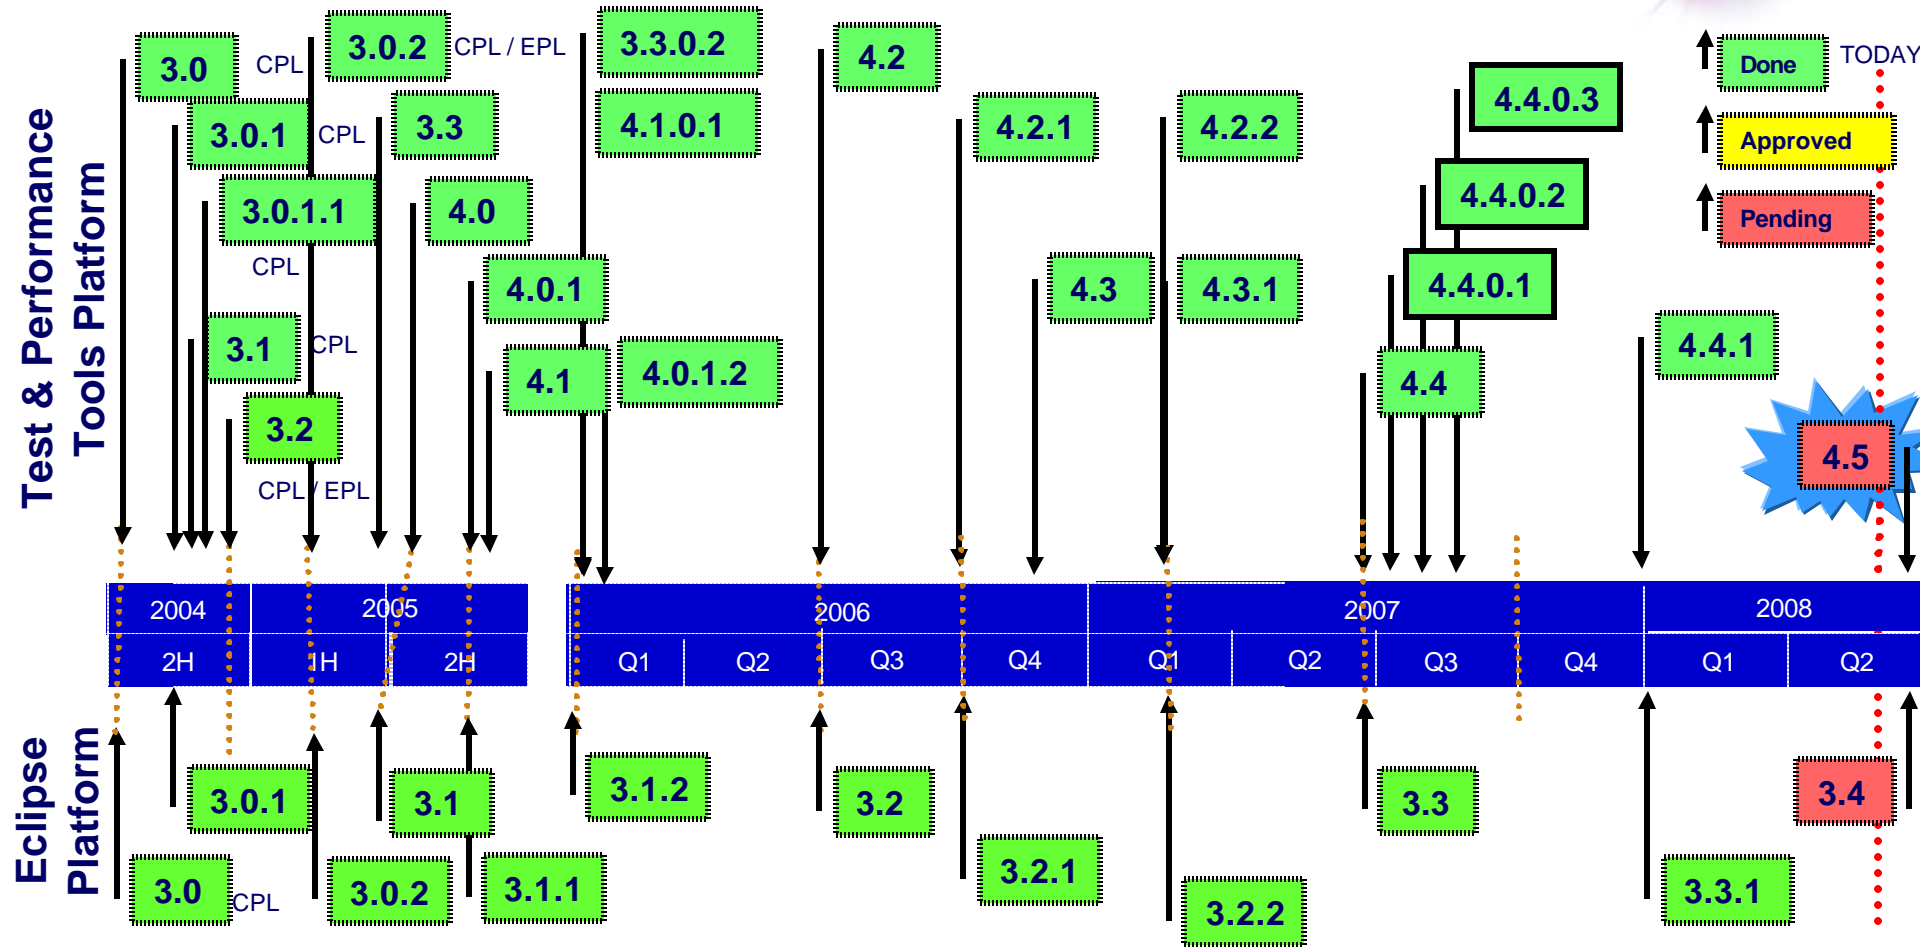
Test & Performance Tools Platform

3.0 CPL
3.0.2 CPL / EPL
3.3.0.2
4.2
Done TODAY
3.0.1 CPL
3.3
4.1.0.1
4.2.1
4.2.2
4.4.0.3
Approved
3.0.1.1
4.0
4.4.0.2
Pending
CPL
4.0.1
4.3
4.3.1
4.4.0.1
3.1 CPL
4.1
4.0.1.2
4.4
4.4.1
3.2
4.5
CPL / EPL

| 2004 | 2005 | | 2006 | | | | 2007 | | | | 2008 | |
|---|---|---|---|---|---|---|---|---|---|---|---|---|
| 2H | 1H | 2H | Q1 | Q2 | Q3 | Q4 | Q1 | Q2 | Q3 | Q4 | Q1 | Q2 |

Eclipse Platform

3.0.1
3.1
3.1.2
3.2
3.3
3.4
3.0 CPL
3.0.2
3.1.1
3.2.1
3.2.2
3.3.1